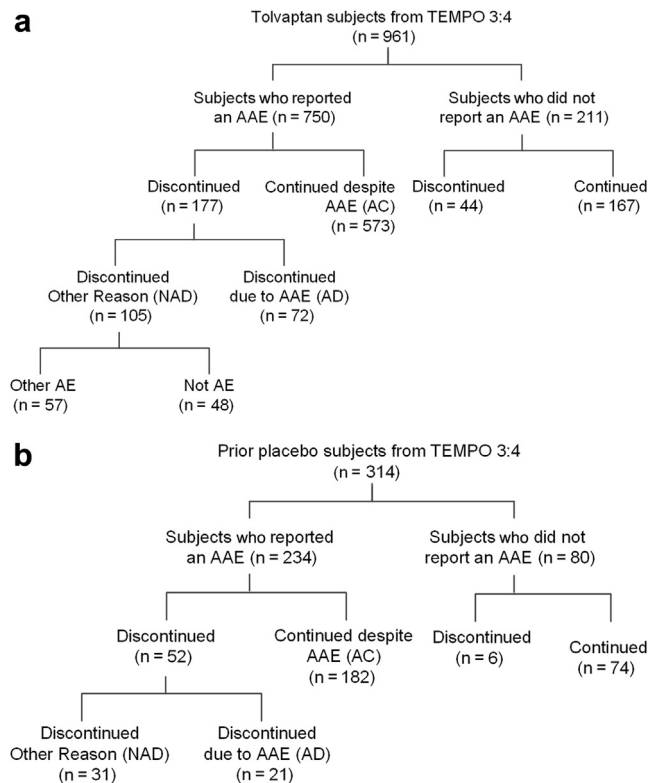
a

Tolvaptan subjects from TEMPO 3:4
(n = 961)

Subjects who reported an AAE (n = 750)

Subjects who did not report an AAE (n = 211)

Discontinued
(n = 177)

Continued despite AAE (AC)
(n = 573)

Discontinued
(n = 44)

Continued
(n = 167)

Discontinued Other Reason (NAD)
(n = 105)

Discontinued due to AAE (AD)
(n = 72)

Other AE
(n = 57)

Not AE
(n = 48)

b

Prior placebo subjects from TEMPO 3:4
(n = 314)

Subjects who reported an AAE (n = 234)

Subjects who did not report an AAE (n = 80)

Discontinued
(n = 52)

Continued despite AAE (AC)
(n = 182)

Discontinued
(n = 6)

Continued
(n = 74)

Discontinued Other Reason (NAD)
(n = 31)

Discontinued due to AAE (AD)
(n = 21)